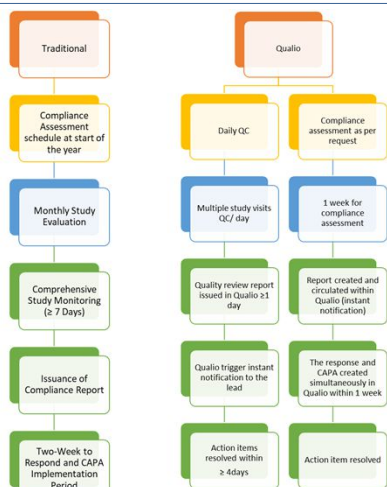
Traditional

Compliance Assessment schedule at start of the year

Monthly Study Evaluation

Comprehensive Study Monitoring (≥ 7 Days)

Issuance of Compliance Report

Two-Week to Respond and CAPA Implementation Period

Qualio

Daily QC

Multiple study visits QC/ day

Quality review report issued in Qualio ≥1 day

Qualio trigger instant notification to the lead

Action items resolved within ≥ 4days

Compliance assessment as per request

1 week for compliance assessment

Report created and circulated within Qualio (instant notification)

The response and CAPA created simultaneously in Qualio within 1 week

Action item resolved